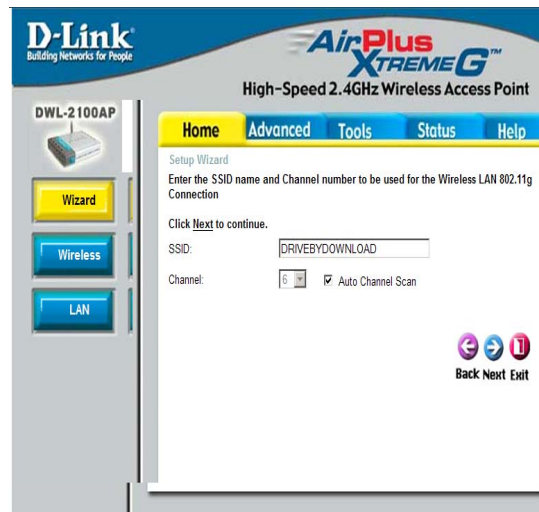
D-Link
Building Networks for People

AirPlus XtremeG™
High-Speed 2.4GHz Wireless Access Point

DWL-2100AP

Home Advanced Tools Status Help

Wizard
Wireless
LAN

Setup Wizard
Enter the SSID name and Channel number to be used for the Wireless LAN 802.11g Connection

Click Next to continue.

SSID: DRIVEBYDOWNLOAD

Channel: 6 ☑ Auto Channel Scan

Back Next Exit